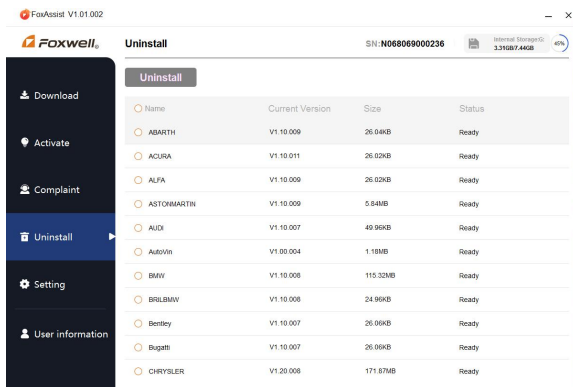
FoxAssist V1.01.002

Foxwell

Uninstall

SN:N068069000236

Internal Storage②: 3.31GB/7.44GB

45%

Download

Activate

Complaint

Uninstall

Setting

User information

Uninstall

| Name | Current Version | Size | Status |
|---|---|---|---|
| ABARTH | V1.10.009 | 26.04KB | Ready |
| ACURA | V1.10.011 | 26.02KB | Ready |
| ALFA | V1.10.009 | 26.02KB | Ready |
| ASTONMARTIN | V1.10.009 | 5.84MB | Ready |
| AUDI | V1.10.007 | 49.96KB | Ready |
| AutoVin | V1.00.004 | 1.18MB | Ready |
| BMW | V1.10.008 | 115.32MB | Ready |
| BRILBMW | V1.10.008 | 24.96KB | Ready |
| Bentley | V1.10.007 | 26.06KB | Ready |
| Bugatti | V1.10.007 | 26.06KB | Ready |
| CHRYSLER | V1.20.008 | 171.87MB | Ready |